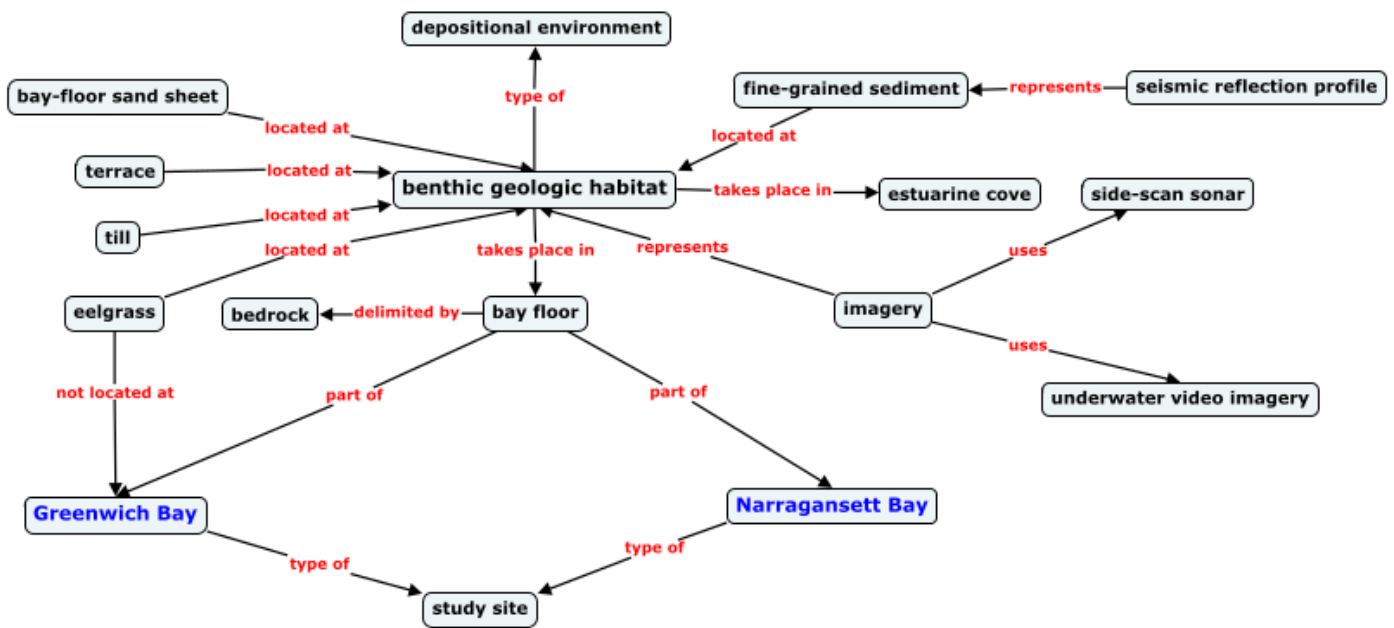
depositional environment

type of

bay-floor sand sheet

located at

fine-grained sediment

represents

seismic reflection profile

located at

terrace

located at

benthic geologic habitat

takes place in

estuarine cove

side-scan sonar

till

located at

located at

takes place in

represents

uses

eelgrass

bedrock

delimited by

bay floor

imagery

uses

not located at

part of

part of

underwater video imagery

Greenwich Bay

Narragansett Bay

type of

type of

study site